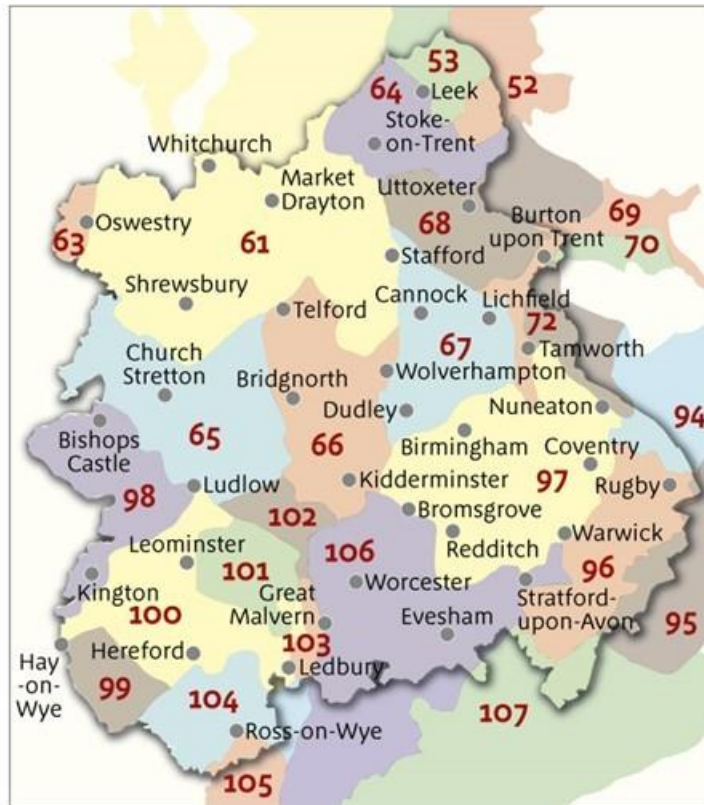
53
64 Leek
52
Stoke-on-Trent
Whitchurch
Market Drayton
Uttoxeter
Oswestry
63
61
68
Burton upon Trent
69
70
Stafford
Shrewsbury
Cannock
Lichfield
Telford
72
67
Tamworth
Church Stretton
Bridgnorth
Wolverhampton
Dudley
Nuneaton
94
Bishops Castle
65
66
Birmingham
Coventry
Kidderminster
97
Rugby
98
Ludlow
102
Bromsgrove
Warwick
Leominster
106
Redditch
101
96
Kington
Great Malvern
Worcester
Evesham
Stratford-upon-Avon
100
95
103
Hay-on-Wye
Hereford
Ledbury
99
104
107
Ross-on-Wye
105